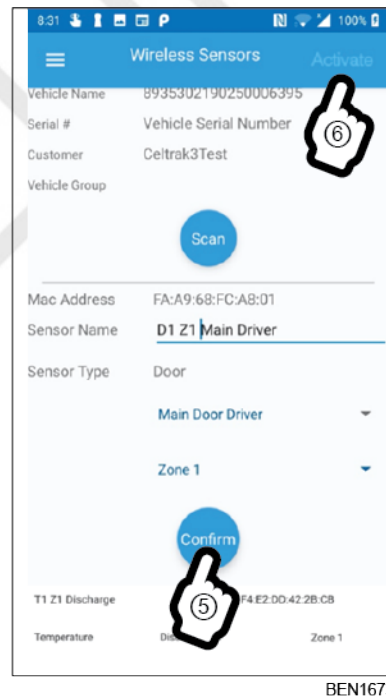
8:31 100%

Wireless Sensors Activate

Vehicle Name 8935302190250006395

Serial # Vehicle Serial Number

Customer Celtrak3Test

Vehicle Group

Scan

Mac Address FA:A9:68:FC:A8:01

Sensor Name D1 Z1 Main Driver

Sensor Type Door

Main Door Driver

Zone 1

Confirm

T1 Z1 Discharge F4:E2:DD:42:2B:C8

Temperature Dis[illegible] Zone 1

⑥

⑤

BEN167